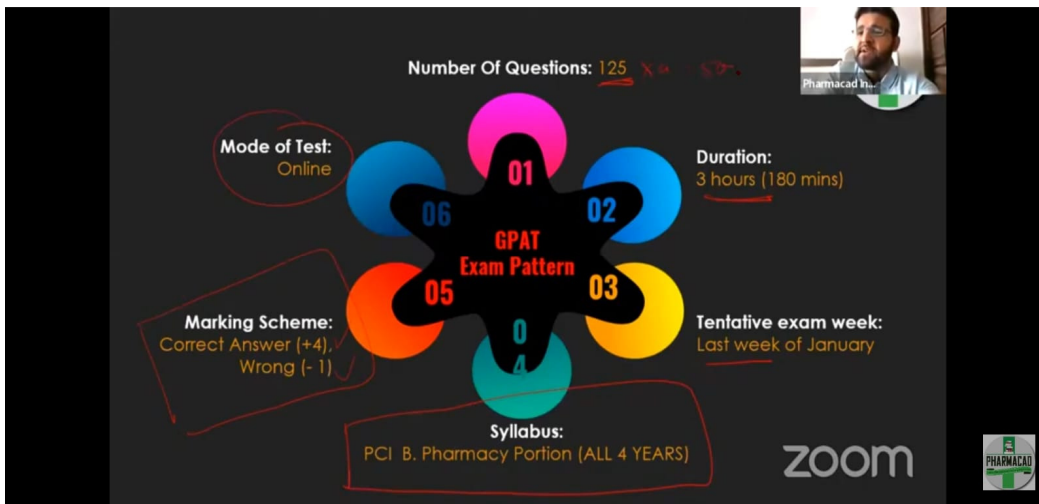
Number Of Questions: 125 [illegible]

Pharmacad In...

Mode of Test:
Online

01

Duration:
3 hours (180 mins)

06

02

GPAT
Exam Pattern

05

03

Marking Scheme:
Correct Answer (+4),
Wrong (- 1)

0
4

Tentative exam week:
Last week of January

Syllabus:
PCI B. Pharmacy Portion (ALL 4 YEARS)

zoom

PHARMACAD